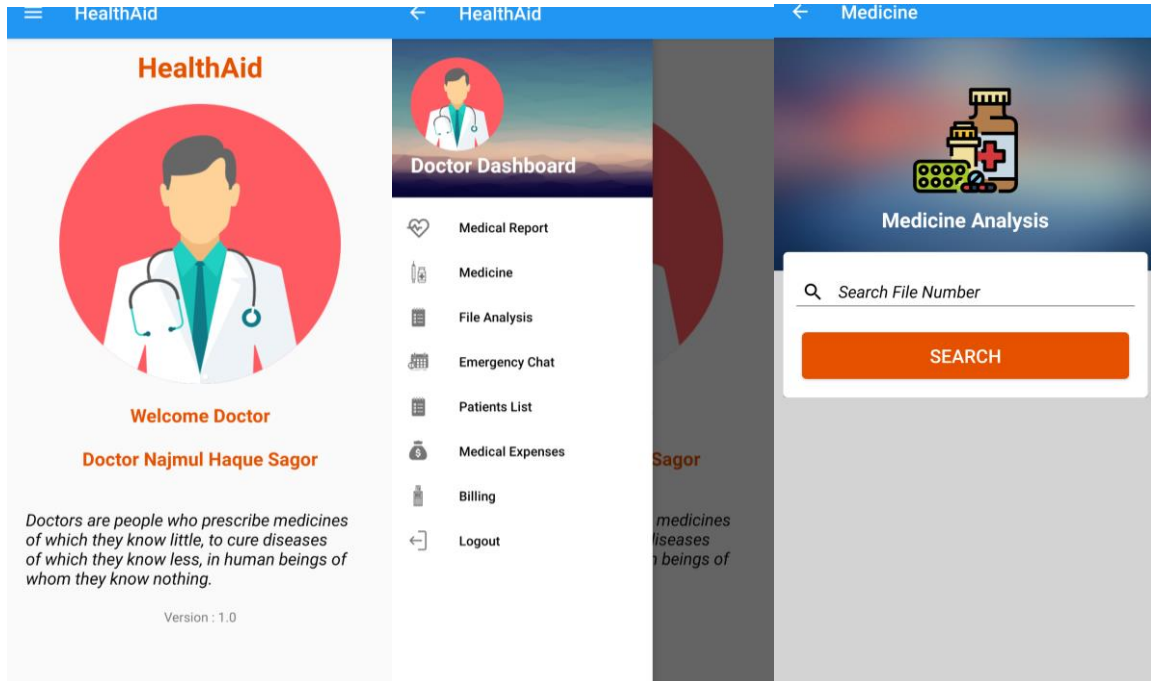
HealthAid

HealthAid

Welcome Doctor

Doctor Najmul Haque Sagor

Doctors are people who prescribe medicines of which they know little, to cure diseases of which they know less, in human beings of whom they know nothing.

Version : 1.0

HealthAid

Doctor Dashboard

Medical Report

Medicine

File Analysis

Emergency Chat

Patients List

Medical Expenses

Billing

Logout

Sagor

medicines
iseases
beings of

Medicine

Medicine Analysis

Search File Number

SEARCH